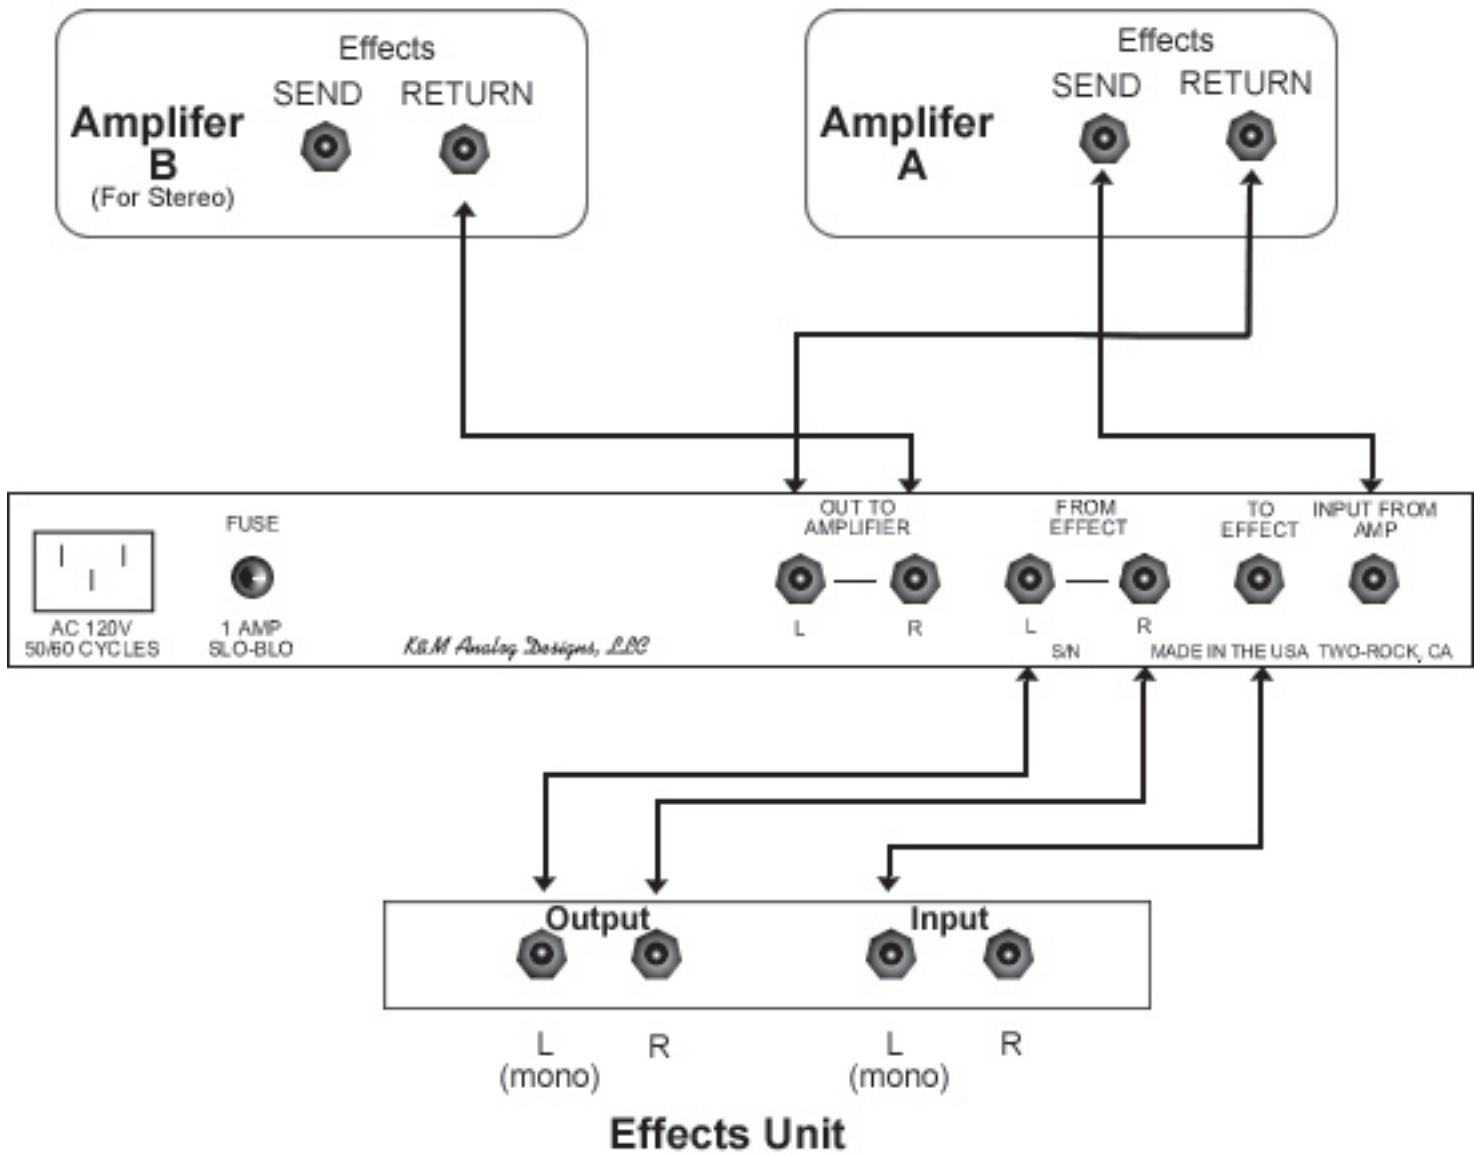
Amplifer B (For Stereo)

Effects
SEND RETURN

Amplifer A

Effects
SEND RETURN

AC 120V
50/60 CYCLES

FUSE
1 AMP
SLO-BLO

K&M Analog Designs, LLC

OUT TO AMPLIFIER
L R

FROM EFFECT
L R

TO EFFECT

INPUT FROM AMP

S/N
MADE IN THE USA TWO-ROCK, CA

Output
Input

L (mono) R
L (mono) R

Effects Unit